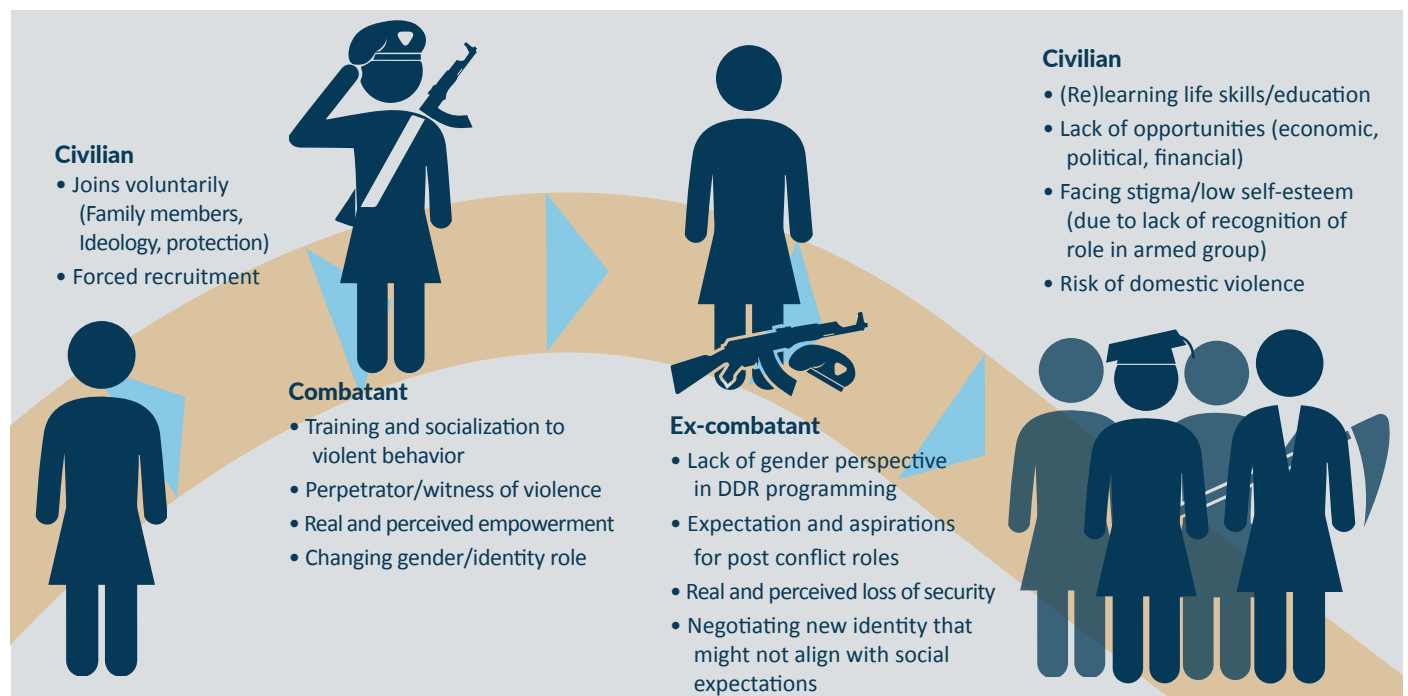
Civilian
• Joins voluntarily (Family members, Ideology, protection)
• Forced recruitment

Combatant
• Training and socialization to violent behavior
• Perpetrator/witness of violence
• Real and perceived empowerment
• Changing gender/identity role

Ex-combatant
• Lack of gender perspective in DDR programming
• Expectation and aspirations for post conflict roles
• Real and perceived loss of security
• Negotiating new identity that might not align with social expectations

Civilian
• (Re)learning life skills/education
• Lack of opportunities (economic, political, financial)
• Facing stigma/low self-esteem (due to lack of recognition of role in armed group)
• Risk of domestic violence